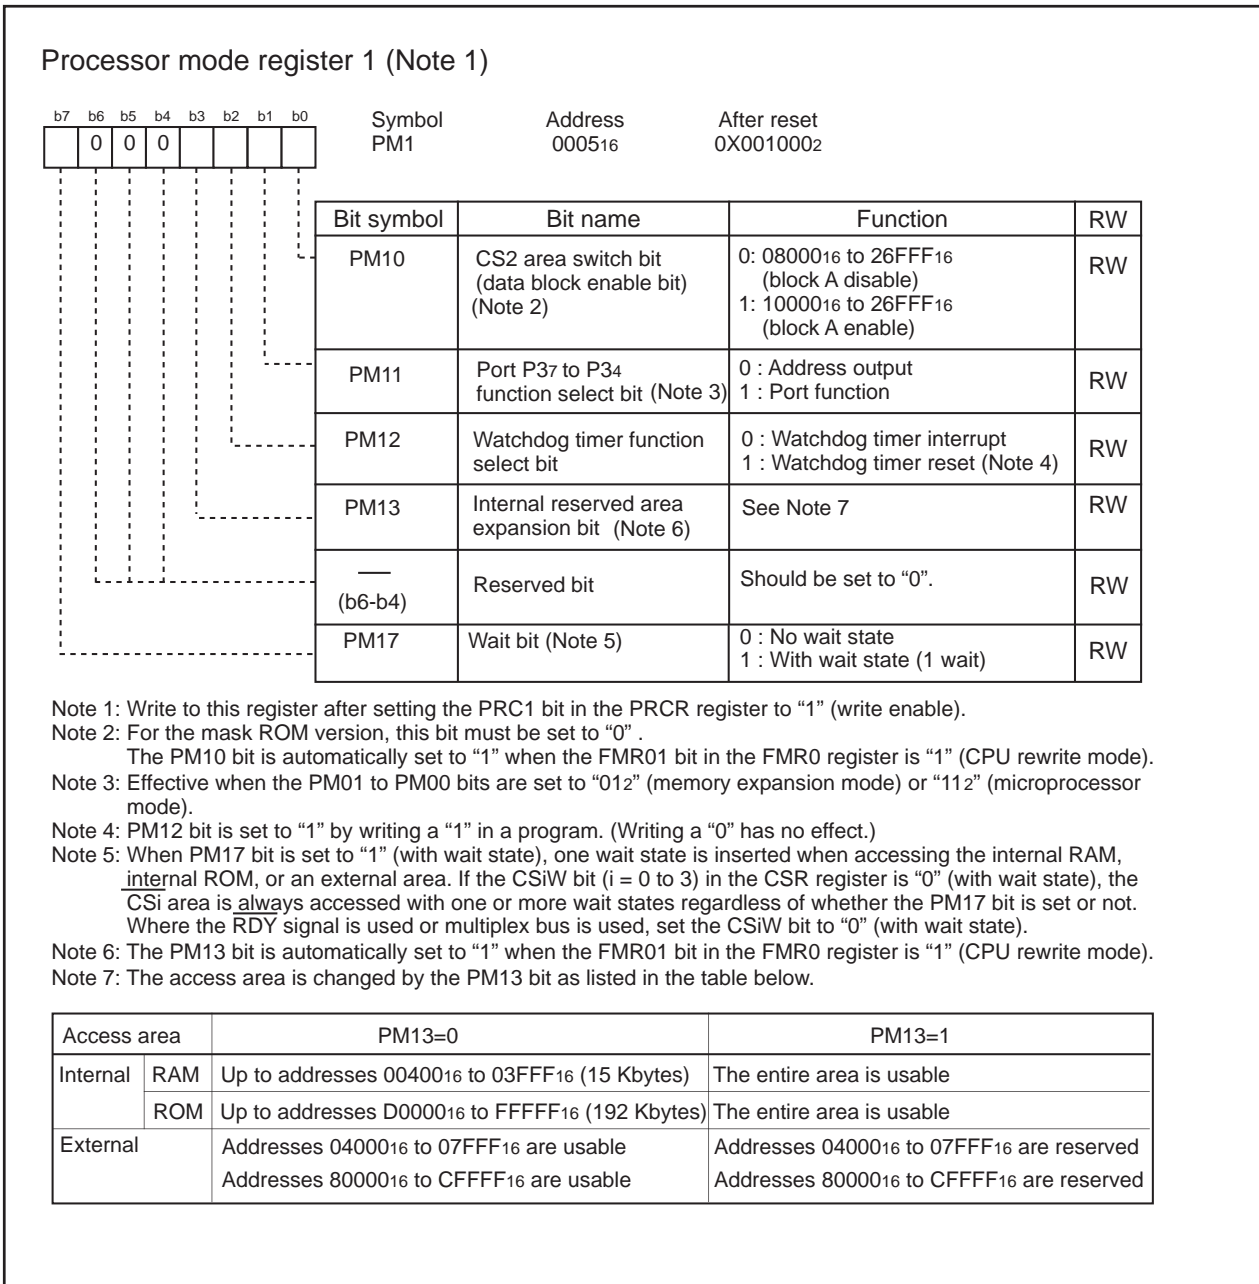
Processor mode register 1 (Note 1)

| b7 | b6 | b5 | b4 | b3 | b2 | b1 | b0 |
|---|---|---|---|---|---|---|---|
|  | 0 | 0 | 0 |  |  |  |  |

Symbol PM1 Address $0005_{16}$ After reset $0X001000_2$

| Bit symbol | Bit name | Function | RW |
|---|---|---|---|
| PM10 | CS2 area switch bit (data block enable bit) (Note 2) | 0: $08000_{16}$ to $26FFF_{16}$ (block A disable) 1: $10000_{16}$ to $26FFF_{16}$ (block A enable) | RW |
| PM11 | Port $P3_7$ to $P3_4$ function select bit (Note 3) | 0 : Address output 1 : Port function | RW |
| PM12 | Watchdog timer function select bit | 0 : Watchdog timer interrupt 1 : Watchdog timer reset (Note 4) | RW |
| PM13 | Internal reserved area expansion bit (Note 6) | See Note 7 | RW |
| — (b6-b4) | Reserved bit | Should be set to "0". | RW |
| PM17 | Wait bit (Note 5) | 0 : No wait state 1 : With wait state (1 wait) | RW |

Note 1: Write to this register after setting the PRC1 bit in the PRCR register to "1" (write enable).
Note 2: For the mask ROM version, this bit must be set to "0" .
The PM10 bit is automatically set to "1" when the FMR01 bit in the FMR0 register is "1" (CPU rewrite mode).
Note 3: Effective when the PM01 to PM00 bits are set to "$01_2$" (memory expansion mode) or "$11_2$" (microprocessor mode).
Note 4: PM12 bit is set to "1" by writing a "1" in a program. (Writing a "0" has no effect.)
Note 5: When PM17 bit is set to "1" (with wait state), one wait state is inserted when accessing the internal RAM, internal ROM, or an external area. If the CSiW bit (i = 0 to 3) in the CSR register is "0" (with wait state), the CSi area is always accessed with one or more wait states regardless of whether the PM17 bit is set or not. Where the $\overline{RDY}$ signal is used or multiplex bus is used, set the CSiW bit to "0" (with wait state).
Note 6: The PM13 bit is automatically set to "1" when the FMR01 bit in the FMR0 register is "1" (CPU rewrite mode).
Note 7: The access area is changed by the PM13 bit as listed in the table below.

| Access area | | PM13=0 | PM13=1 |
|---|---|---|---|
| Internal | RAM | Up to addresses $00400_{16}$ to $03FFF_{16}$ (15 Kbytes) | The entire area is usable |
| | ROM | Up to addresses $D0000_{16}$ to $FFFFF_{16}$ (192 Kbytes) | The entire area is usable |
| External | | Addresses $04000_{16}$ to $07FFF_{16}$ are usable Addresses $80000_{16}$ to $CFFFF_{16}$ are usable | Addresses $04000_{16}$ to $07FFF_{16}$ are reserved Addresses $80000_{16}$ to $CFFFF_{16}$ are reserved |